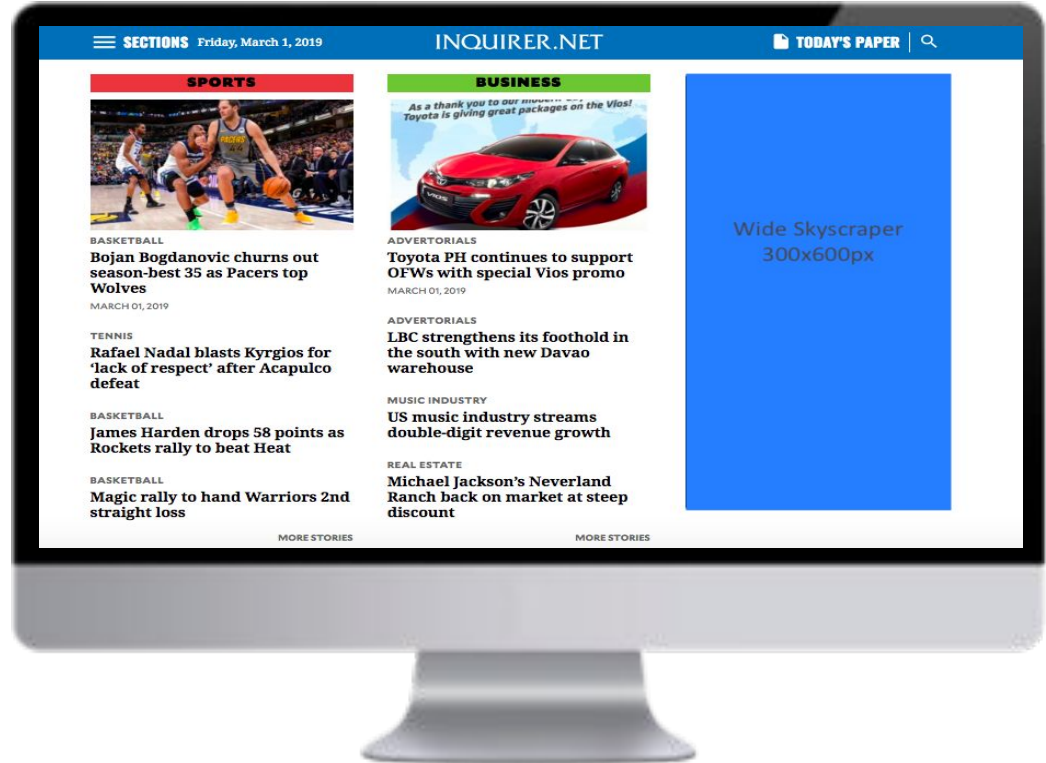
SECTIONS Friday, March 1, 2019

INQUIRER.NET

TODAY'S PAPER

SPORTS

BASKETBALL
Bojan Bogdanovic churns out season-best 35 as Pacers top Wolves
MARCH 01, 2019

TENNIS
Rafael Nadal blasts Kyrgios for 'lack of respect' after Acapulco defeat

BASKETBALL
James Harden drops 58 points as Rockets rally to beat Heat

BASKETBALL
Magic rally to hand Warriors 2nd straight loss

MORE STORIES

BUSINESS

As a thank you to our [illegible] Toyota is giving great packages on the Vios!

ADVERTORIALS
Toyota PH continues to support OFWs with special Vios promo
MARCH 01, 2019

ADVERTORIALS
LBC strengthens its foothold in the south with new Davao warehouse

MUSIC INDUSTRY
US music industry streams double-digit revenue growth

REAL ESTATE
Michael Jackson's Neverland Ranch back on market at steep discount

MORE STORIES

Wide Skyscraper 300x600px